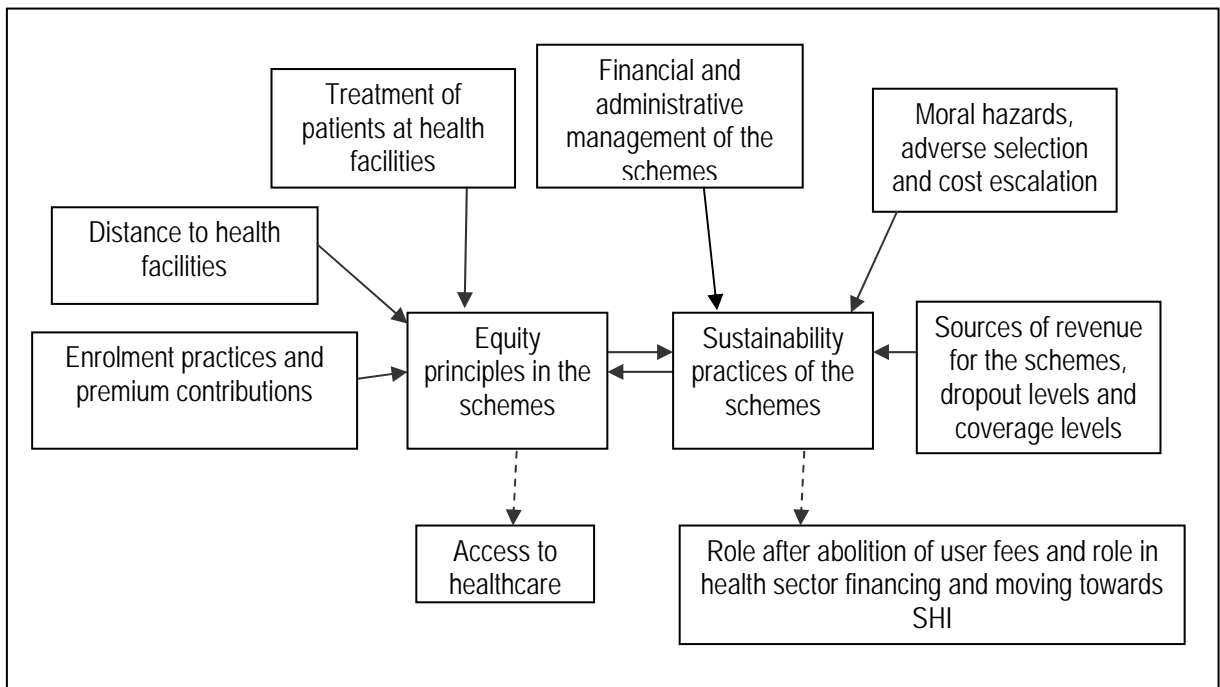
Treatment of patients at health facilities

Financial and administrative management of the schemes

Moral hazards, adverse selection and cost escalation

Distance to health facilities

Enrolment practices and premium contributions

Equity principles in the schemes

Sustainability practices of the schemes

Sources of revenue for the schemes, dropout levels and coverage levels

Access to healthcare

Role after abolition of user fees and role in health sector financing and moving towards SHI